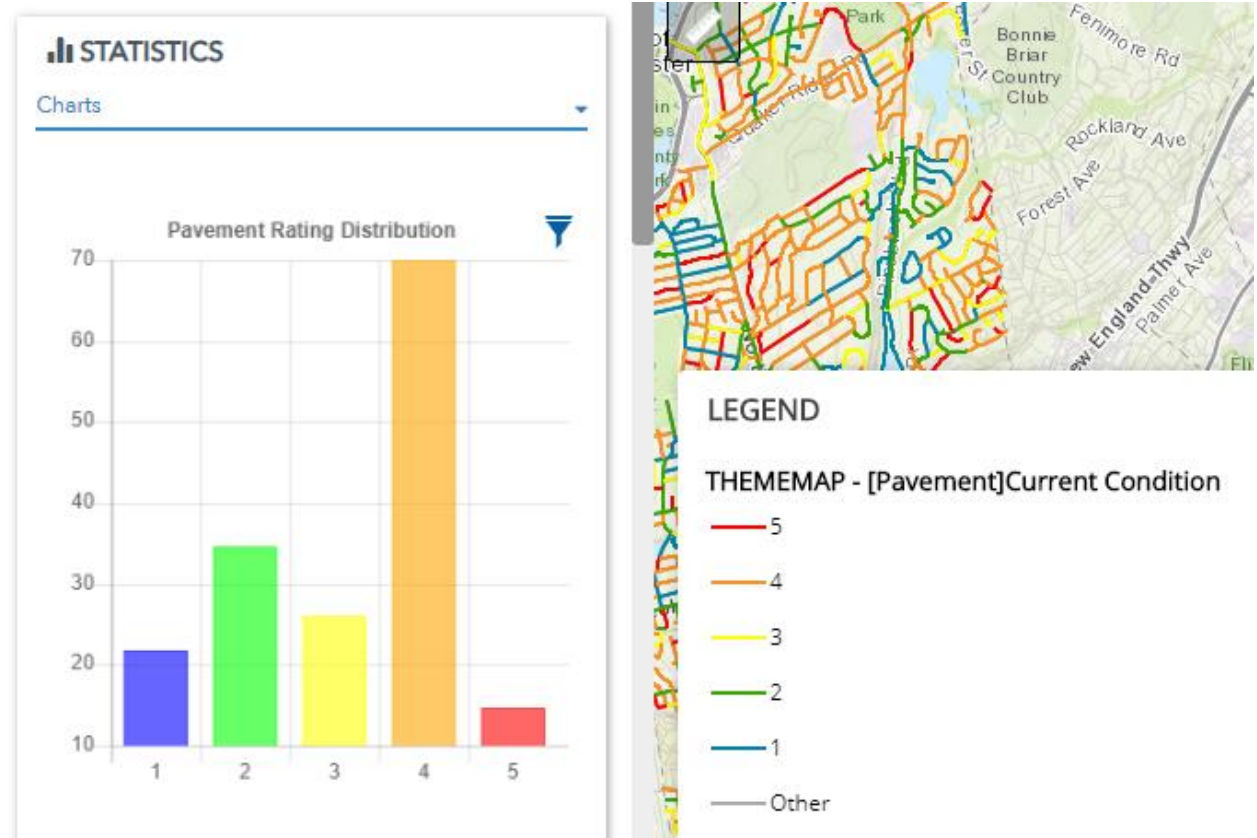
STATISTICS

Charts

Pavement Rating Distribution

70
60
50
40
30
20
10

1 2 3 4 5

Park
Bonnie Briar Country Club
Fenimore Rd
Rockland Ave
Forest Ave
New England Thwy
Palmer Ave

LEGEND

THEMEMAP - [Pavement]Current Condition

5
4
3
2
1
Other